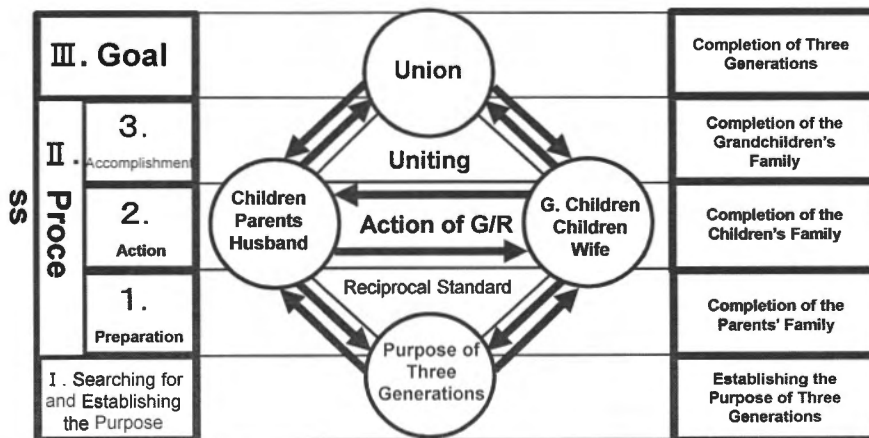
Ⅲ. Goal

Ⅱ. Proce ss

3. Accomplishment

2. Action

1. Preparation

Ⅰ. Searching for and Establishing the Purpose

Union

Uniting

Children Parents Husband

Action of G/R

G. Children Children Wife

Reciprocal Standard

Purpose of Three Generations

Completion of Three Generations

Completion of the Grandchildren's Family

Completion of the Children's Family

Completion of the Parents' Family

Establishing the Purpose of Three Generations